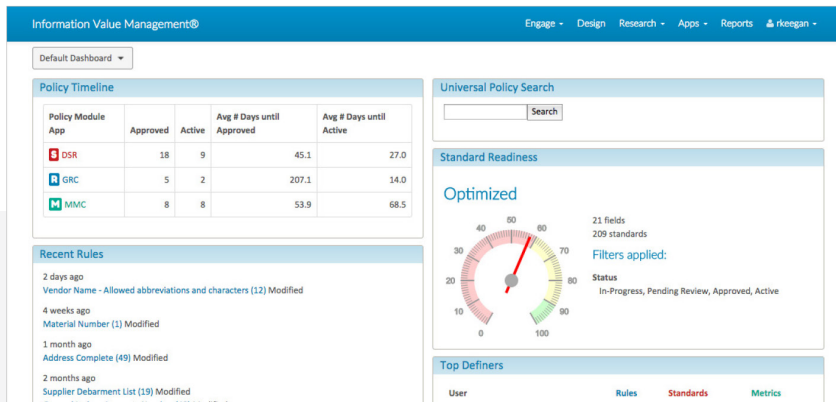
Information Value Management®

Engage ▾ Design Research ▾ Apps ▾ Reports rkeegan ▾

Default Dashboard ▾

Policy Timeline

| Policy Module App | Approved | Active | Avg # Days until Approved | Avg # Days until Active |
|---|---|---|---|---|
| S DSR | 18 | 9 | 45.1 | 27.0 |
| R GRC | 5 | 2 | 207.1 | 14.0 |
| M MMC | 8 | 8 | 53.9 | 68.5 |

Recent Rules

2 days ago
Vendor Name - Allowed abbreviations and characters (12) Modified

4 weeks ago
Material Number (1) Modified

1 month ago
Address Complete (49) Modified

2 months ago
Supplier Debarment List (19) Modified

Universal Policy Search

Search

Standard Readiness

Optimized

40 50 60 30 70 20 80 10 90 0 100

21 fields
209 standards

Filters applied:

Status
In-Progress, Pending Review, Approved, Active

Top Definers

User Rules Standards Metrics